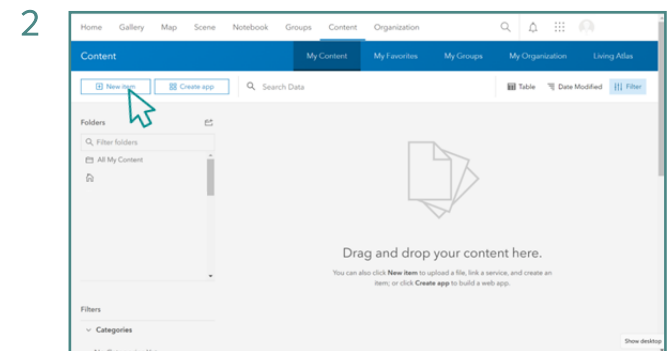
2

Home Gallery Map Scene Notebook Groups Content Organization

Content My Content My Favorites My Groups My Organization Living Atlas

New item Create app Search Data Table Date Modified Filter

Folders

Filter folders

All My Content

Drag and drop your content here.

You can also click New item to upload a file, link a service, and create an item; or click Create app to build a web app.

Filters

Categories

Show desktop